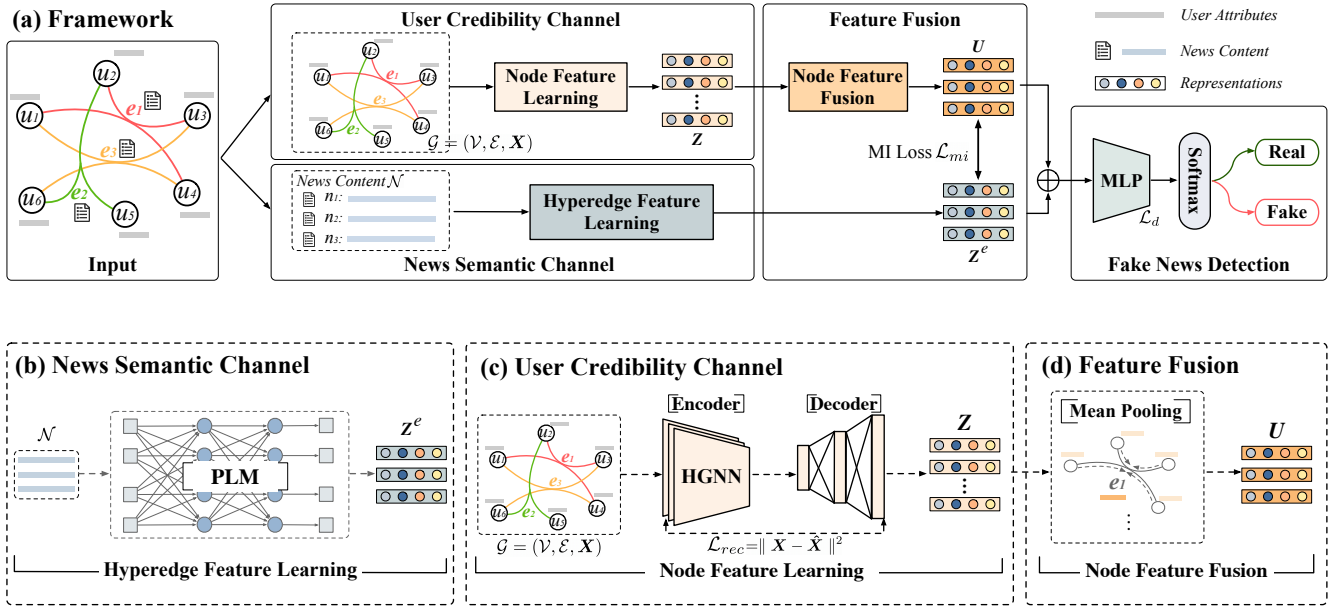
(a) Framework

User Attributes
News Content
Representations

$u_2$ $e_1$ $u_1$ $u_3$ $e_3$ $u_6$ $e_2$ $u_4$ $u_5$

Input

User Credibility Channel

$u_2$ $u_1$ $e_1$ $u_3$ $e_3$ $u_6$ $e_2$ $u_4$ $u_5$

$\mathcal{G} = (\mathcal{V}, \mathcal{E}, \boldsymbol{X})$

Node Feature Learning

$\boldsymbol{Z}$

News Content $\mathcal{N}$
$n_1$:
$n_2$:
$n_3$:

Hyperedge Feature Learning

News Semantic Channel

Feature Fusion

Node Feature Fusion

$\boldsymbol{U}$

MI Loss $\mathcal{L}_{mi}$

$\boldsymbol{Z}^e$

MLP
$\mathcal{L}_d$
Softmax
Real
Fake

Fake News Detection

(b) News Semantic Channel

$\mathcal{N}$

PLM

$\boldsymbol{Z}^e$

Hyperedge Feature Learning

(c) User Credibility Channel

$u_2$ $u_1$ $e_1$ $u_3$ $e_3$ $u_6$ $e_2$ $u_5$ $u_4$

$\mathcal{G} = (\mathcal{V}, \mathcal{E}, \boldsymbol{X})$

Encoder

HGNN

Decoder

$\mathcal{L}_{rec} = \| \boldsymbol{X} - \hat{\boldsymbol{X}} \|^2$

$\boldsymbol{Z}$

Node Feature Learning

(d) Feature Fusion

Mean Pooling

$e_1$

$\boldsymbol{U}$

Node Feature Fusion